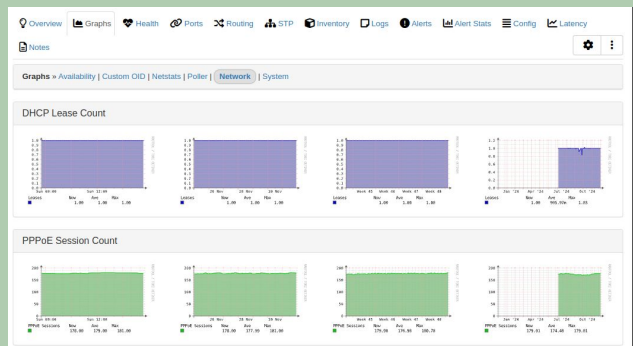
Overview Graphs Health Ports Routing STP Inventory Logs Alerts Alert Stats Config Latency

Notes

Graphs » Availability | Custom OID | Netstats | Poller | Network | System

DHCP Lease Count

Leases Now Avg Max
1.00 1.00 1.00

Leases Now Avg Max
1.00 1.00 1.00

Leases Now Avg Max
1.00 1.00 1.00

Leases Now Avg Max
1.00 999.95m 1.05

PPPoE Session Count

PPPoE Sessions Now Avg Max
178.00 179.00 181.00

PPPoE Sessions Now Avg Max
178.00 177.99 181.00

PPPoE Sessions Now Avg Max
179.00 179.99 188.70

PPPoE Sessions Now Avg Max
179.01 174.40 179.01